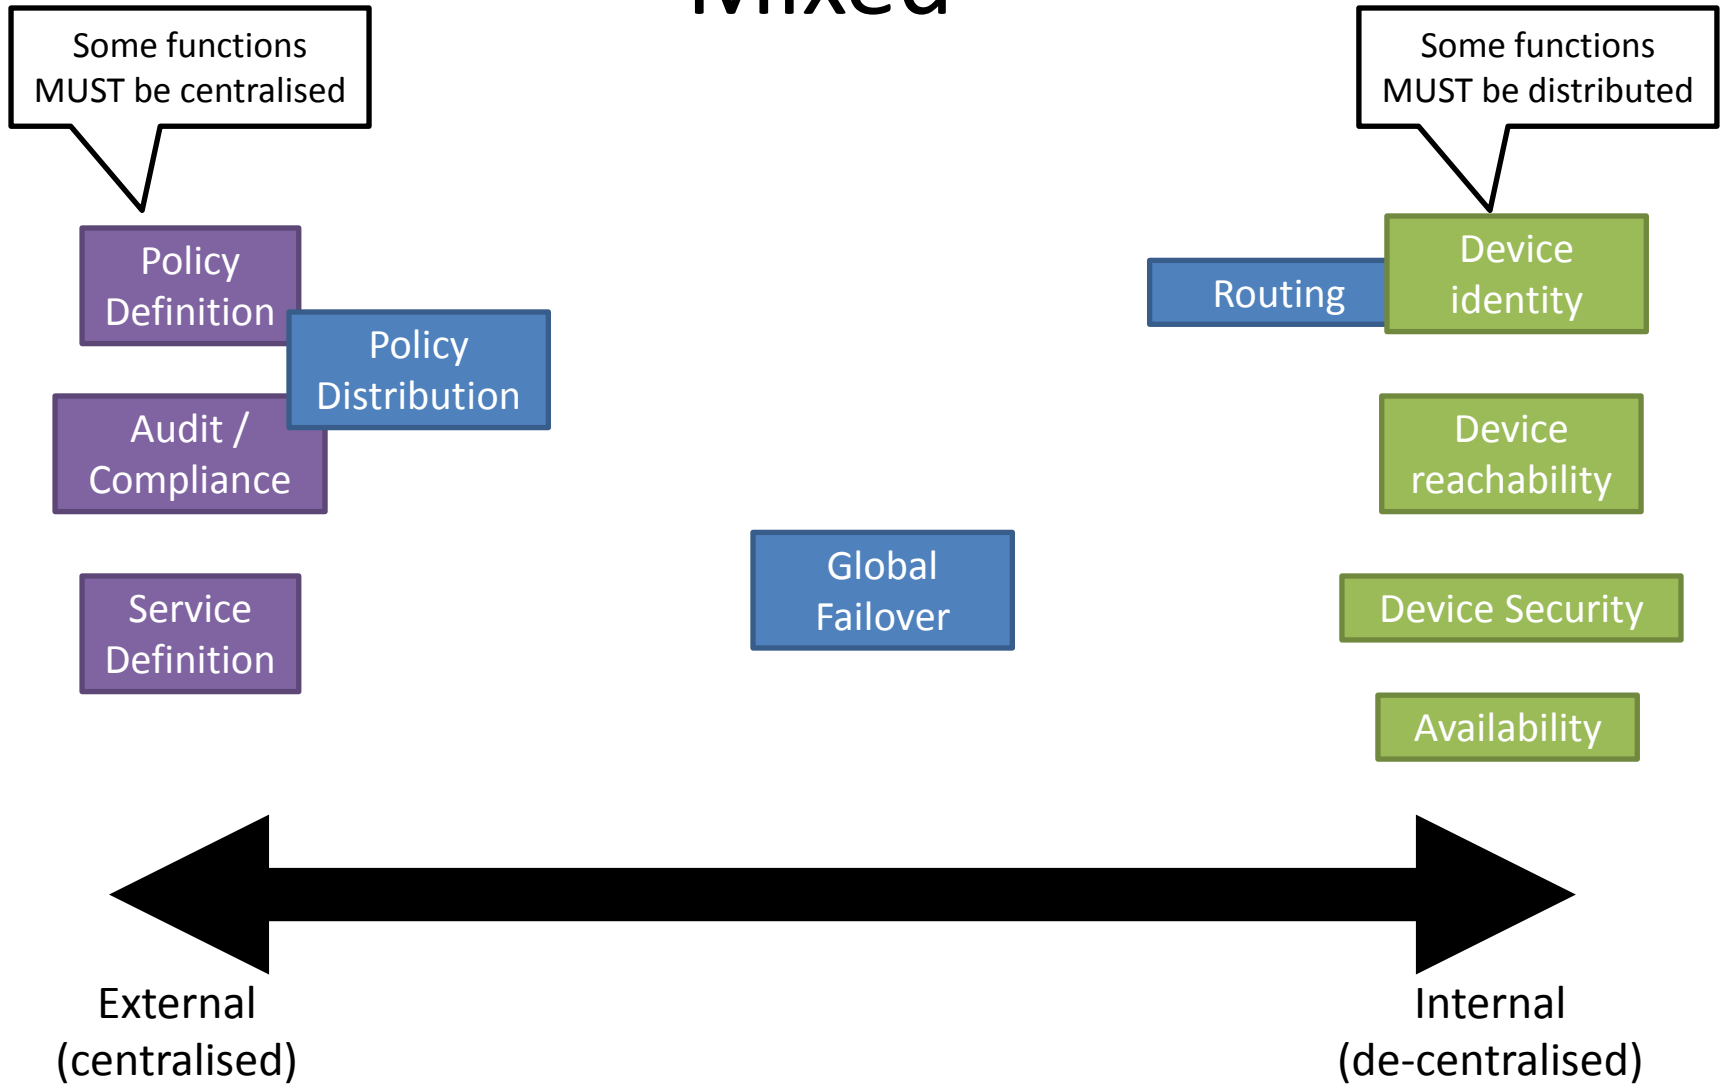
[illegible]

Some functions MUST be centralised

Some functions MUST be distributed

Policy Definition

Policy Distribution

Audit / Compliance

Service Definition

Global Failover

Routing

Device identity

Device reachability

Device Security

Availability

External (centralised)

Internal (de-centralised)